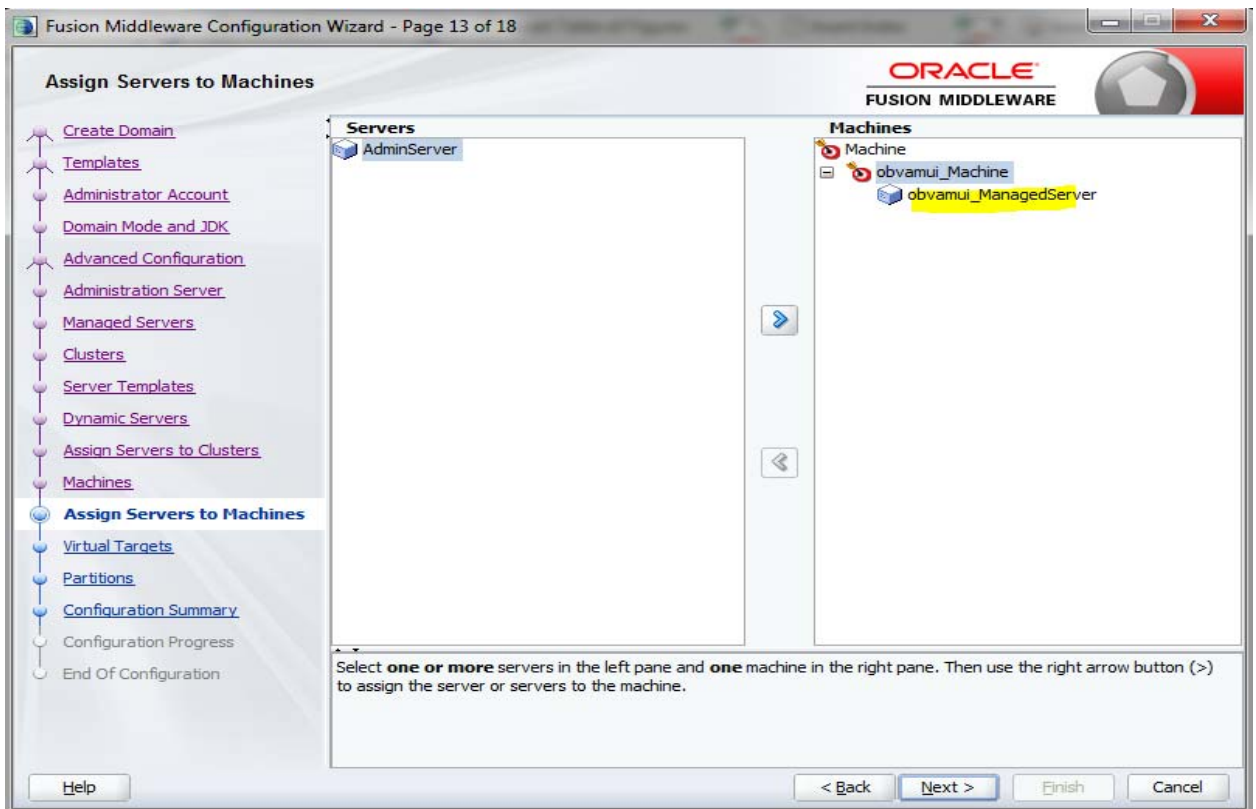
Fusion Middleware Configuration Wizard - Page 13 of 18

Assign Servers to Machines

ORACLE
FUSION MIDDLEWARE

Create Domain
Templates
Administrator Account
Domain Mode and JDK
Advanced Configuration
Administration Server
Managed Servers
Clusters
Server Templates
Dynamic Servers
Assign Servers to Clusters
Machines
Assign Servers to Machines
Virtual Targets
Partitions
Configuration Summary
Configuration Progress
End Of Configuration

Servers
AdminServer

Machines
Machine
obvamui_Machine
obvamui_ManagedServer

Select **one or more** servers in the left pane and **one** machine in the right pane. Then use the right arrow button (>) to assign the server or servers to the machine.

Help

< Back
Next >
Finish
Cancel